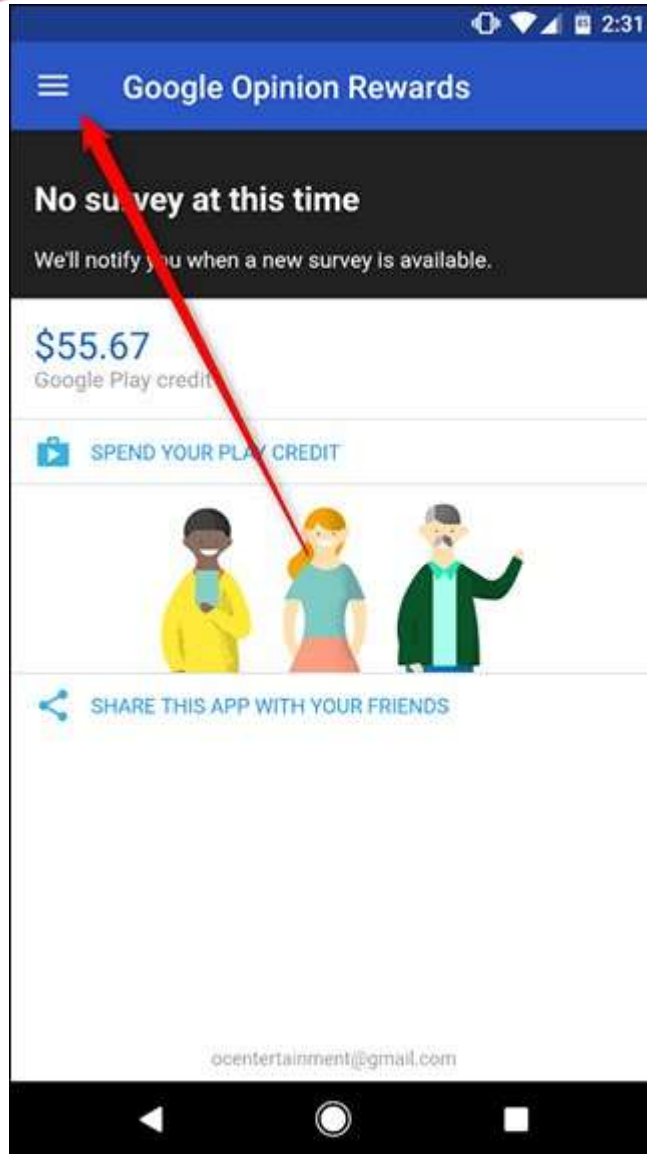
2:31

Google Opinion Rewards

No su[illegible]vey at this time

We'll notify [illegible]u when a new survey is available.

$55.67
Google Play credit

SPEND YOUR PLA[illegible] CREDIT

SHARE THIS APP WITH YOUR FRIENDS

ocentertainment@gmail.com